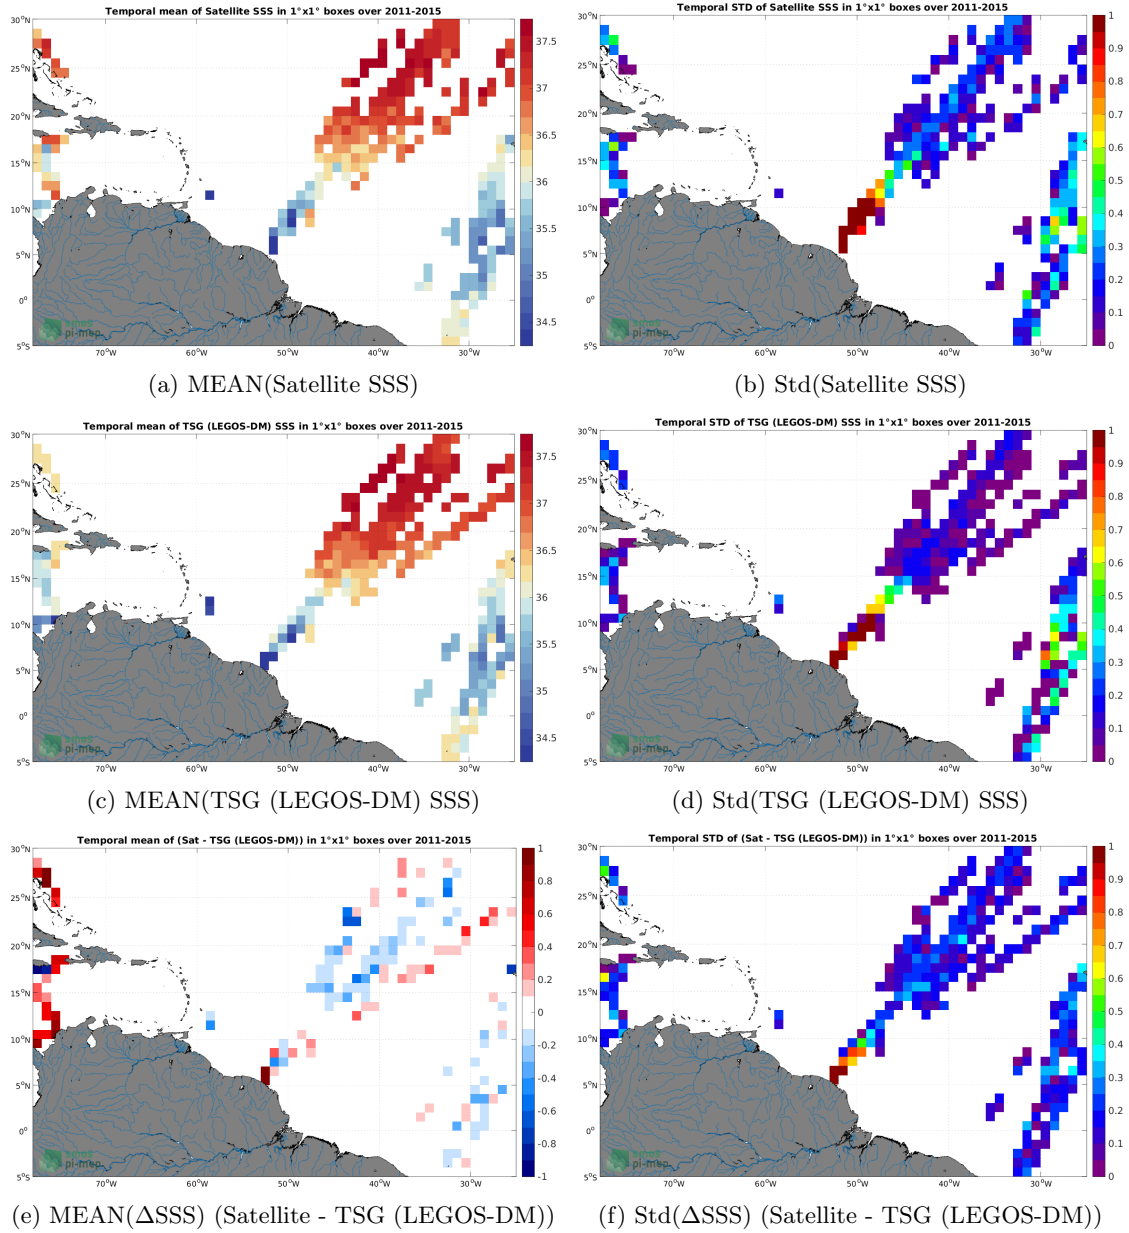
Temporal mean of Satellite SSS in 1°x1° boxes over 2011-2015

30°N
25°N
20°N
15°N
10°N
5°N
0°
5°S
70°W 60°W 50°W 40°W 30°W

37.5
37
36.5
36
35.5
35
34.5

pi-mep

(a) MEAN(Satellite SSS)

Temporal STD of Satellite SSS in 1°x1° boxes over 2011-2015

30°N
25°N
20°N
15°N
10°N
5°N
0°
5°S
70°W 60°W 50°W 40°W 30°W

1
0.9
0.8
0.7
0.6
0.5
0.4
0.3
0.2
0.1
0

pi-mep

(b) Std(Satellite SSS)

Temporal mean of TSG (LEGOS-DM) SSS in 1°x1° boxes over 2011-2015

30°N
25°N
20°N
15°N
10°N
5°N
0°
5°S
70°W 60°W 50°W 40°W 30°W

37.5
37
36.5
36
35.5
35
34.5

pi-mep

(c) MEAN(TSG (LEGOS-DM) SSS)

Temporal STD of TSG (LEGOS-DM) SSS in 1°x1° boxes over 2011-2015

30°N
25°N
20°N
15°N
10°N
5°N
0°
5°S
70°W 60°W 50°W 40°W 30°W

1
0.9
0.8
0.7
0.6
0.5
0.4
0.3
0.2
0.1
0

pi-mep

(d) Std(TSG (LEGOS-DM) SSS)

Temporal mean of (Sat - TSG (LEGOS-DM)) in 1°x1° boxes over 2011-2015

30°N
25°N
20°N
15°N
10°N
5°N
0°
5°S
70°W 60°W 50°W 40°W 30°W

1
0.8
0.6
0.4
0.2
0
-0.2
-0.4
-0.6
-0.8
-1

pi-mep

(e) MEAN(ΔSSS) (Satellite - TSG (LEGOS-DM))

Temporal STD of (Sat - TSG (LEGOS-DM)) in 1°x1° boxes over 2011-2015

30°N
25°N
20°N
15°N
10°N
5°N
0°
5°S
70°W 60°W 50°W 40°W 30°W

1
0.9
0.8
0.7
0.6
0.5
0.4
0.3
0.2
0.1
0

pi-mep

(f) Std(ΔSSS) (Satellite - TSG (LEGOS-DM))